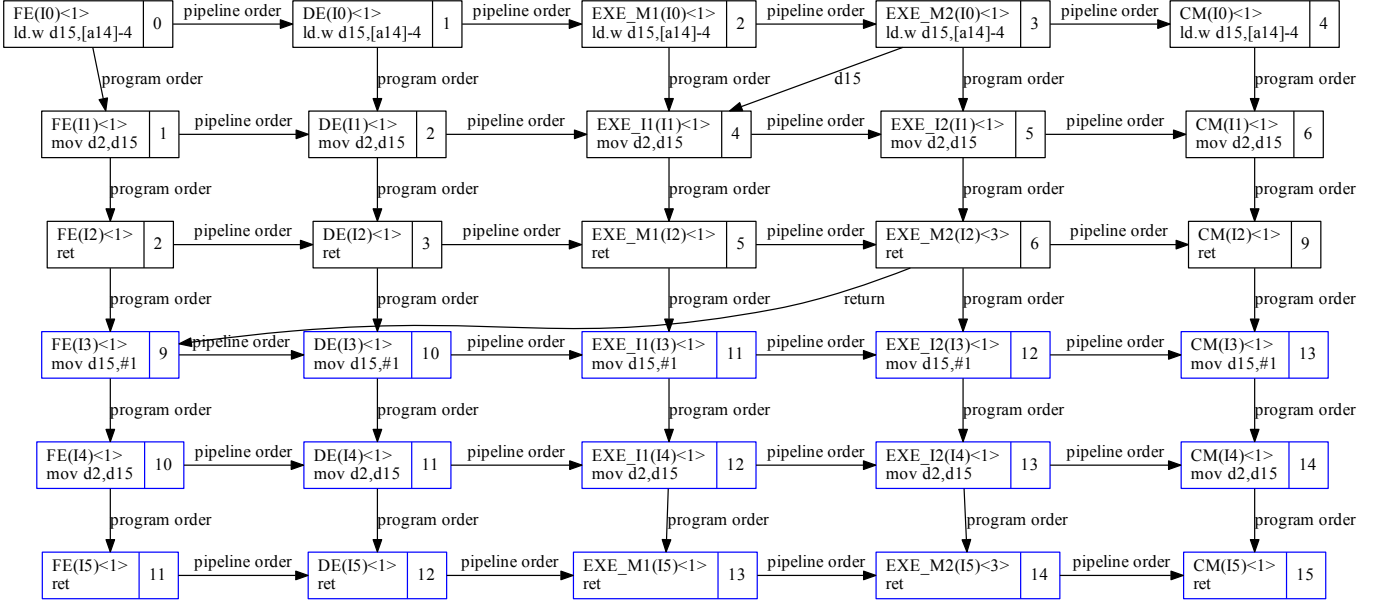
FE(I0)<1>
ld.w d15,[a14]-4 | 0

pipeline order

DE(I0)<1>
ld.w d15,[a14]-4 | 1

pipeline order

EXE_M1(I0)<1>
ld.w d15,[a14]-4 | 2

pipeline order

EXE_M2(I0)<1>
ld.w d15,[a14]-4 | 3

pipeline order

CM(I0)<1>
ld.w d15,[a14]-4 | 4

program order

program order

program order

d15

program order

program order

FE(I1)<1>
mov d2,d15 | 1

pipeline order

DE(I1)<1>
mov d2,d15 | 2

pipeline order

EXE_I1(I1)<1>
mov d2,d15 | 4

pipeline order

EXE_I2(I1)<1>
mov d2,d15 | 5

pipeline order

CM(I1)<1>
mov d2,d15 | 6

program order

program order

program order

program order

program order

FE(I2)<1>
ret | 2

pipeline order

DE(I2)<1>
ret | 3

pipeline order

EXE_M1(I2)<1>
ret | 5

pipeline order

EXE_M2(I2)<3>
ret | 6

pipeline order

CM(I2)<1>
ret | 9

program order

program order

program order

return

program order

program order

FE(I3)<1>
mov d15,#1 | 9

pipeline order

DE(I3)<1>
mov d15,#1 | 10

pipeline order

EXE_I1(I3)<1>
mov d15,#1 | 11

pipeline order

EXE_I2(I3)<1>
mov d15,#1 | 12

pipeline order

CM(I3)<1>
mov d15,#1 | 13

program order

program order

program order

program order

program order

FE(I4)<1>
mov d2,d15 | 10

pipeline order

DE(I4)<1>
mov d2,d15 | 11

pipeline order

EXE_I1(I4)<1>
mov d2,d15 | 12

pipeline order

EXE_I2(I4)<1>
mov d2,d15 | 13

pipeline order

CM(I4)<1>
mov d2,d15 | 14

program order

program order

program order

program order

program order

FE(I5)<1>
ret | 11

pipeline order

DE(I5)<1>
ret | 12

pipeline order

EXE_M1(I5)<1>
ret | 13

pipeline order

EXE_M2(I5)<3>
ret | 14

pipeline order

CM(I5)<1>
ret | 15